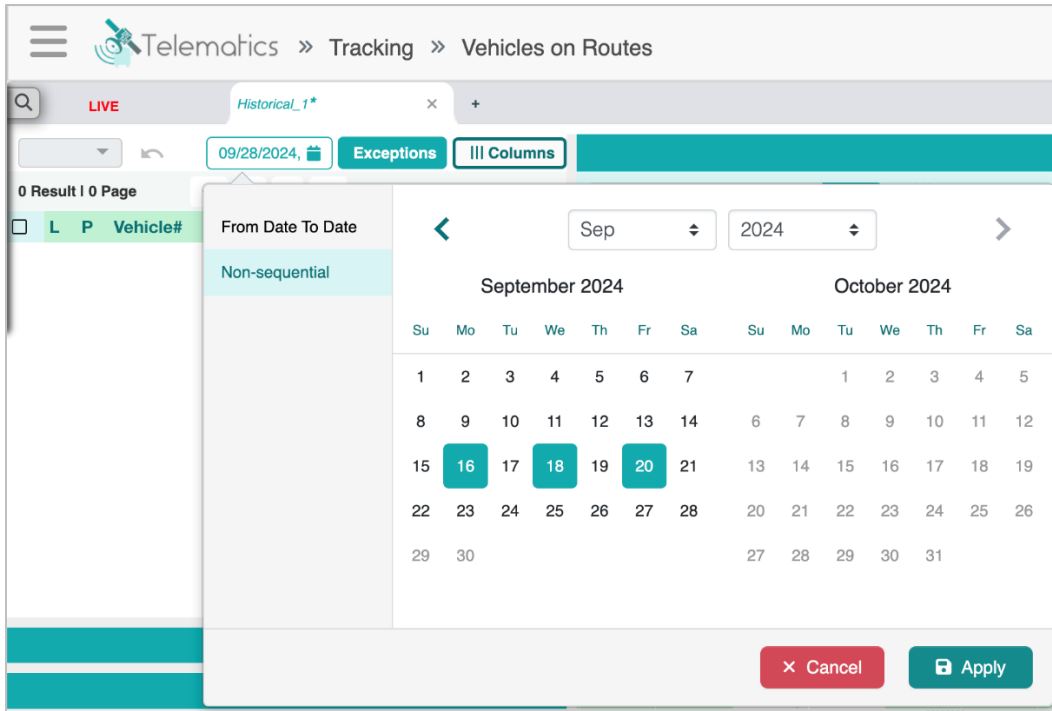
Telematics » Tracking » Vehicles on Routes

LIVE

Historical_1* ×

+

09/28/2024,

Exceptions

Columns

0 Result | 0 Page

L P Vehicle#

From Date To Date

Non-sequential

Sep

2024

September 2024

| Su | Mo | Tu | We | Th | Fr | Sa |
|---|---|---|---|---|---|---|
| 1 | 2 | 3 | 4 | 5 | 6 | 7 |
| 8 | 9 | 10 | 11 | 12 | 13 | 14 |
| 15 | 16 | 17 | 18 | 19 | 20 | 21 |
| 22 | 23 | 24 | 25 | 26 | 27 | 28 |
| 29 | 30 | | | | | |

October 2024

| Su | Mo | Tu | We | Th | Fr | Sa |
|---|---|---|---|---|---|---|
| | | 1 | 2 | 3 | 4 | 5 |
| 6 | 7 | 8 | 9 | 10 | 11 | 12 |
| 13 | 14 | 15 | 16 | 17 | 18 | 19 |
| 20 | 21 | 22 | 23 | 24 | 25 | 26 |
| 27 | 28 | 29 | 30 | 31 | | |

✕ Cancel

Apply